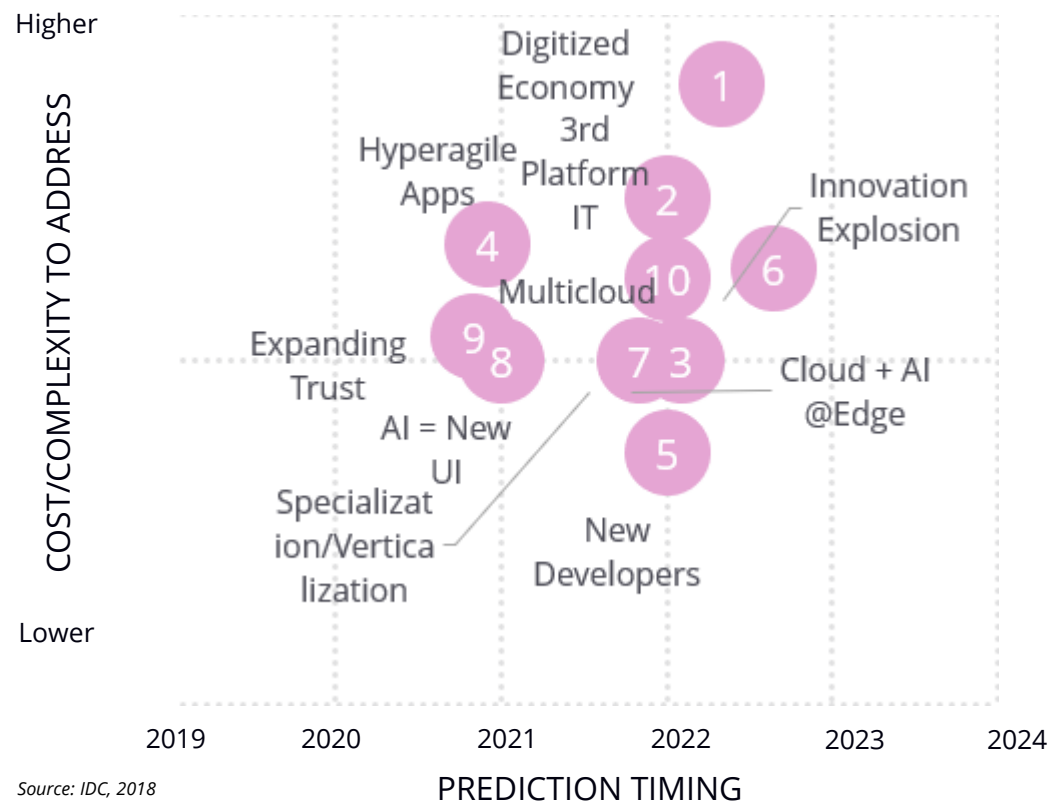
Higher

COST/COMPLEXITY TO ADDRESS

Lower

Digitized Economy

1

3rd Platform IT

2

Hyperagile Apps

4

Innovation Explosion

6

10

Multicloud

Expanding Trust

9

8

7

3

Cloud + AI @Edge

AI = New UI

5

Specializat ion/Vertica lization

New Developers

2019

2020

2021

2022

2023

2024

Source: IDC, 2018

PREDICTION TIMING